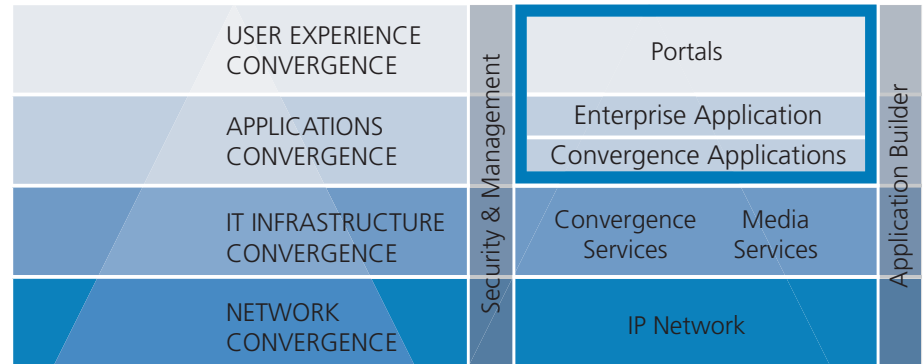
USER EXPERIENCE CONVERGENCE

APPLICATIONS CONVERGENCE

IT INFRASTRUCTURE CONVERGENCE

NETWORK CONVERGENCE

Security & Management

Portals

Enterprise Application

Convergence Applications

Convergence Services

Media Services

IP Network

Application Builder